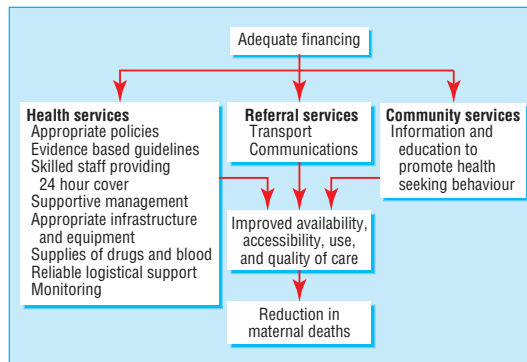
Adequate financing

Health services
Appropriate policies
Evidence based guidelines
Skilled staff providing 24 hour cover
Supportive management
Appropriate infrastructure and equipment
Supplies of drugs and blood
Reliable logistical support
Monitoring

Referral services
Transport
Communications

Community services
Information and education to promote health seeking behaviour

Improved availability, accessibility, use, and quality of care

Reduction in maternal deaths